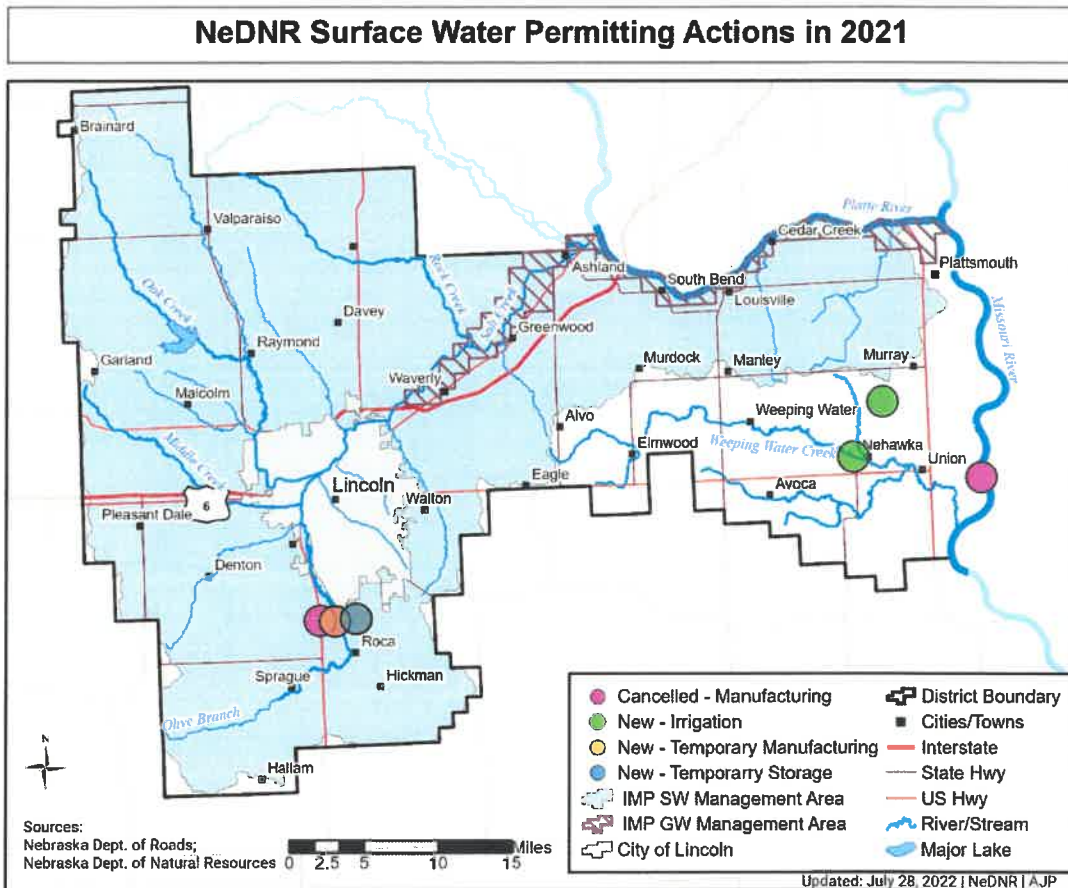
NeDNR Surface Water Permitting Actions in 2021

Brainard
Valparaiso
Oak Creek
Rock Creek
Salt Creek
Davey
Raymond
Garland
Malcolm
Middle Creek
Waverly
Greenwood
Ashland
South Bend
Louisville
Cedar Creek
Platte River
Plattsmouth
Missouri River
Murdock
Manley
Murray
Alvo
Weeping Water
Weeping Water Creek
Elmwood
Nehawka
Union
Eagle
Avoca
Lincoln
Walton
6
Pleasant Dale
Denton
Roca
Sprague
Hickman
Olive Branch
Hallam

Cancelled - Manufacturing
New - Irrigation
New - Temporary Manufacturing
New - Temporarry Storage
IMP SW Management Area
IMP GW Management Area
City of Lincoln
District Boundary
Cities/Towns
Interstate
State Hwy
US Hwy
River/Stream
Major Lake

N

Sources:
Nebraska Dept. of Roads;
Nebraska Dept. of Natural Resources

0 2.5 5 10 15 Miles

Updated: July 28, 2022 | NeDNR | AJP